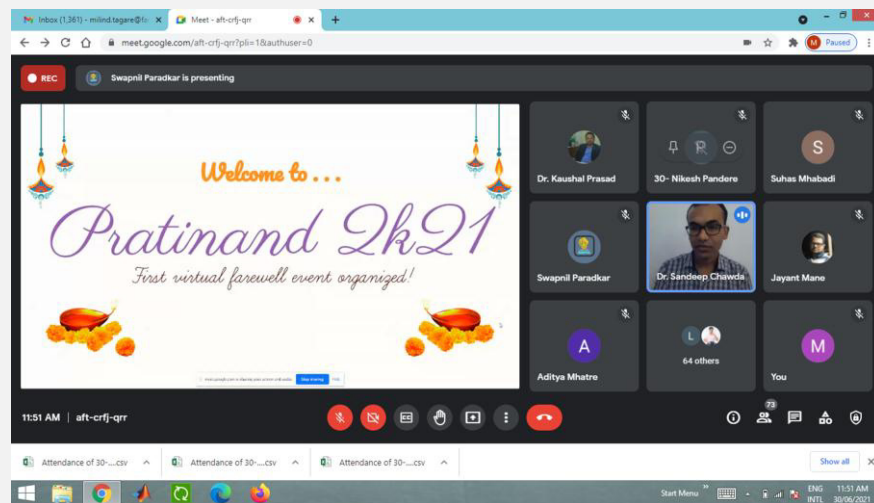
Inbox (1,361) - milind.tagare@fc ×
Meet - aft-crfj-qrr ×
+
meet.google.com/aft-crfj-qrr?pli=1&authuser=0
M Paused
REC
Swapnil Paradkar is presenting

Welcome to . . .
Pratinand 2k21
First virtual farewell event organized!

Stop sharing

Dr. Kaushal Prasad
30- Nikesh Pandere
S
Suhas Mhabadi
Swapnil Paradkar
Dr. Sandeep Chawda
Jayant Mane
A
Aditya Mhatre
L
64 others
M
You

11:51 AM | aft-crfj-qrr
73

Attendance of 30-....csv
Attendance of 30-....csv
Attendance of 30-....csv
Show all

Start Menu
ENG INTL
11:51 AM 30/06/2021